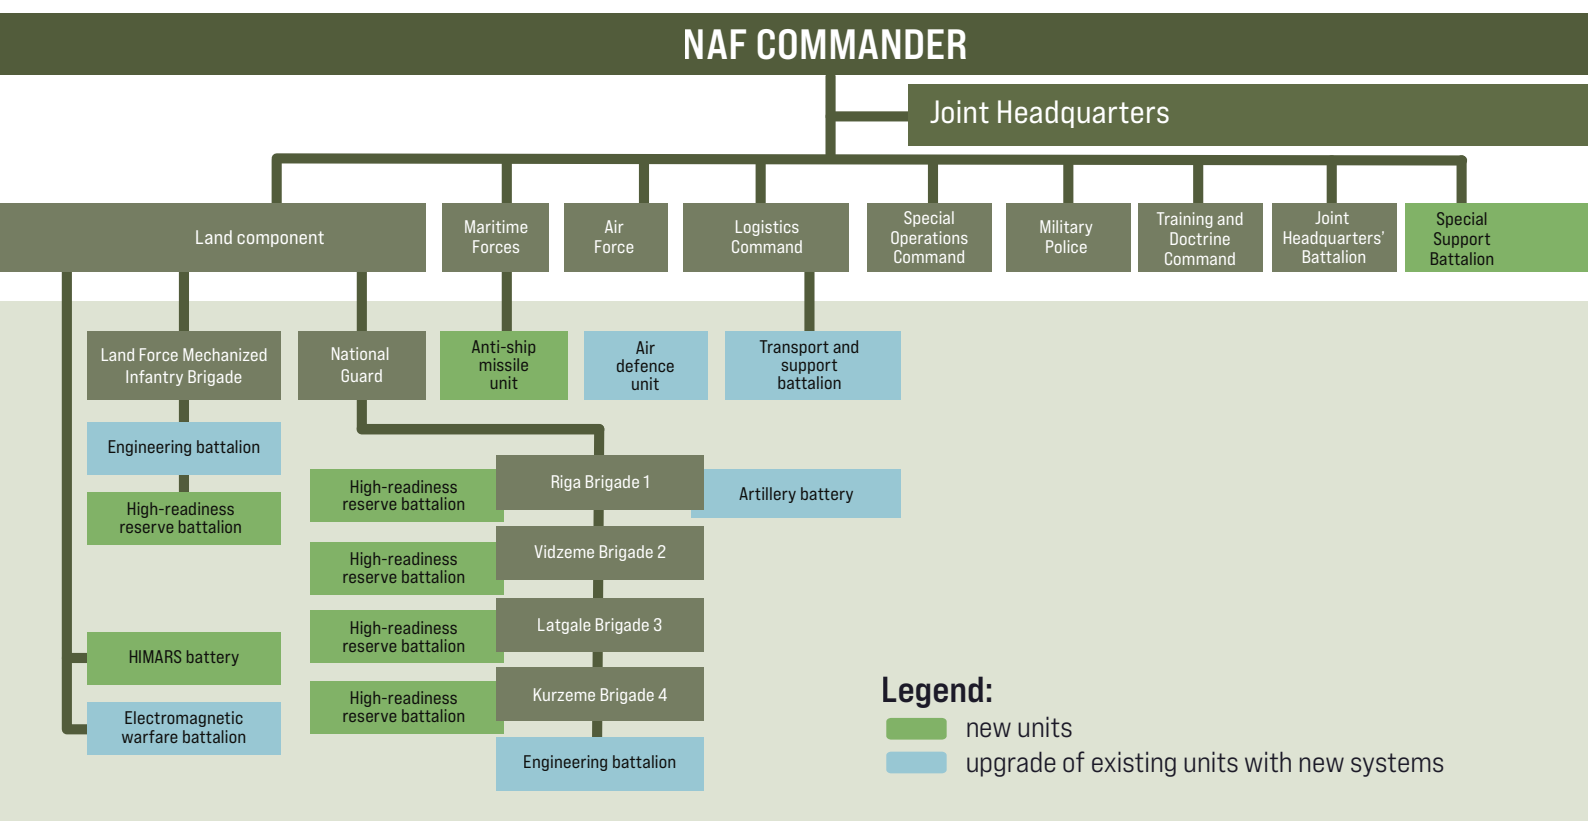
NAF COMMANDER

Joint Headquarters

Land component

Maritime Forces

Air Force

Logistics Command

Special Operations Command

Military Police

Training and Doctrine Command

Joint Headquarters' Battalion

Special Support Battalion

Land Force Mechanized Infantry Brigade

National Guard

Anti-ship missile unit

Air defence unit

Transport and support battalion

Engineering battalion

High-readiness reserve battalion

High-readiness reserve battalion

Riga Brigade 1

Artillery battery

High-readiness reserve battalion

Vidzeme Brigade 2

High-readiness reserve battalion

Latgale Brigade 3

HIMARS battery

High-readiness reserve battalion

Kurzeme Brigade 4

Electromagnetic warfare battalion

Engineering battalion

Legend:

new units

upgrade of existing units with new systems